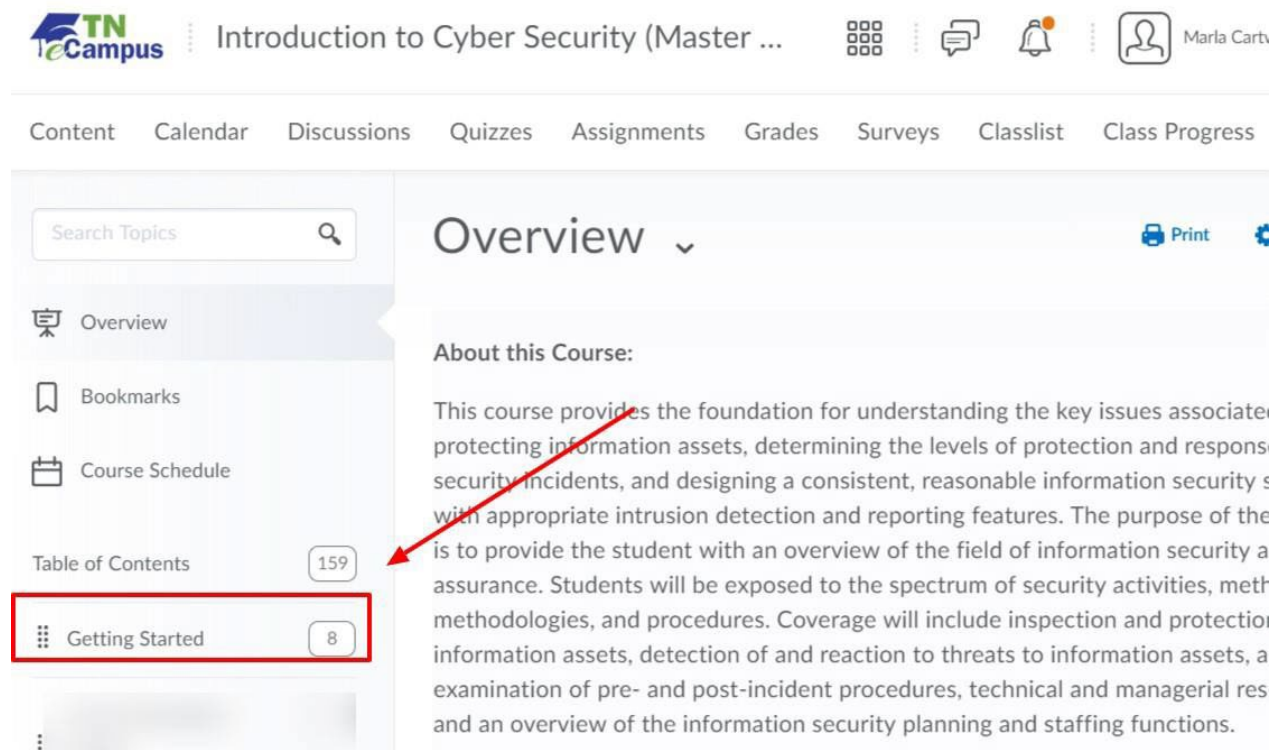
TN eCampus | Introduction to Cyber Security (Master ... | Marla Cartv

Content Calendar Discussions Quizzes Assignments Grades Surveys Classlist Class Progress

Search Topics

Overview

Bookmarks

Course Schedule

Table of Contents 159

Getting Started 8

Overview

Print

About this Course:

This course provides the foundation for understanding the key issues associatec protecting information assets, determining the levels of protection and respons security incidents, and designing a consistent, reasonable information security s with appropriate intrusion detection and reporting features. The purpose of the is to provide the student with an overview of the field of information security a assurance. Students will be exposed to the spectrum of security activities, meth methodologies, and procedures. Coverage will include inspection and protectior information assets, detection of and reaction to threats to information assets, a examination of pre- and post-incident procedures, technical and managerial res and an overview of the information security planning and staffing functions.